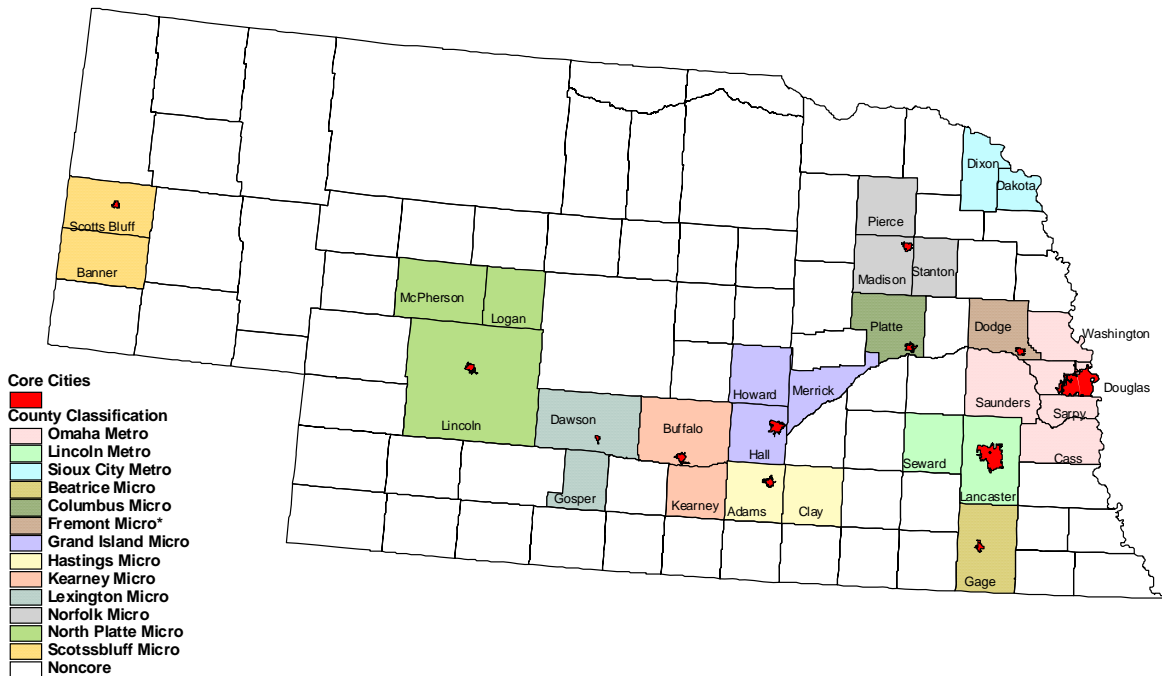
Scotts Bluff
Banner
McPherson
Logan
Lincoln
Dawson
Gosper
Buffalo
Kearney
Howard
Merrick
Hall
Adams
Clay
Pierce
Madison
Stanton
Platte
Dixon
Dakota
Dodge
Washington
Douglas
Saunders
Sarpy
Cass
Seward
Lancaster
Gage

Core Cities
County Classification
Omaha Metro
Lincoln Metro
Sioux City Metro
Beatrice Micro
Columbus Micro
Fremont Micro*
Grand Island Micro
Hastings Micro
Kearney Micro
Lexington Micro
Norfolk Micro
North Platte Micro
Scotssbluff Micro
Noncore